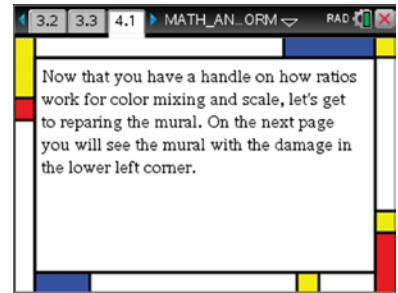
3.2 3.3 4.1 MATH_AN...ORM RAD

Now that you have a handle on how ratios work for color mixing and scale, let's get to reparing the mural. On the next page you will see the mural with the damage in the lower left corner.